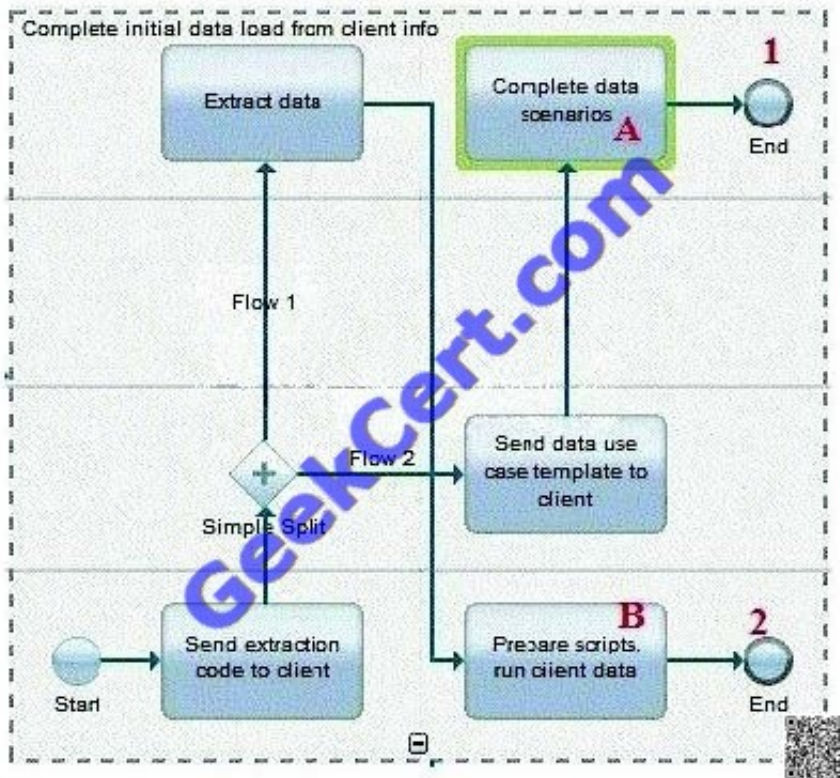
Complete initial data load from client info

Extract data

Complete data scenarios

A

1

End

Flow 1

Send data use case template to client

Flow 2

Simple Split

Geekcert.com

B

2

Send extraction code to client

Prepare scripts, run client data

Start

End